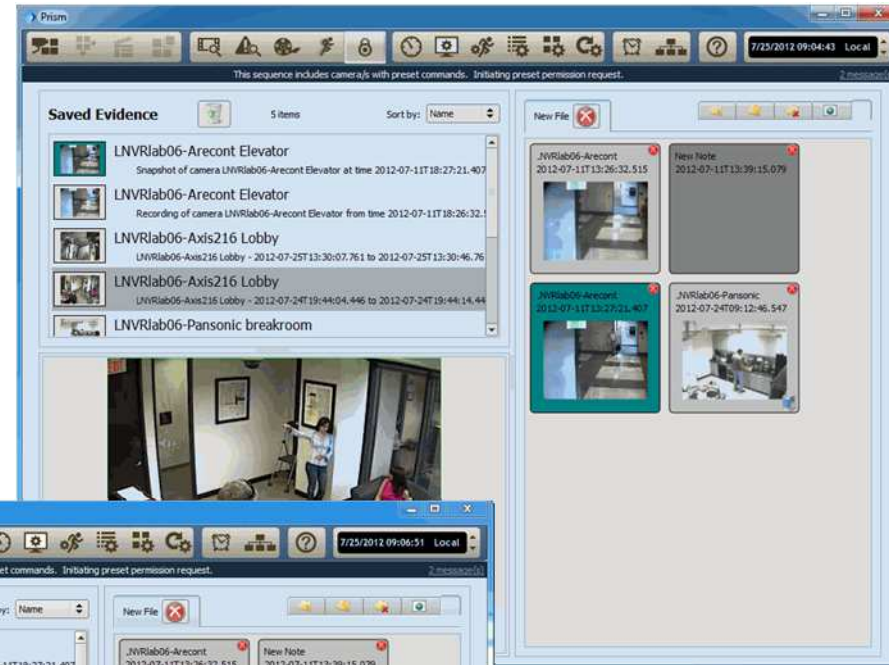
Prism

7/25/2012 09:04:43 Local

This sequence includes camera/s with preset commands. Initiating preset permission request.

2 message(s)

Saved Evidence

5 items

Sort by: Name

LNVRlab06-Arecont Elevator

Snapshot of camera LNVRlab06-Arecont Elevator at time 2012-07-11T18:27:21.407

LNVRlab06-Arecont Elevator

Recording of camera LNVRlab06-Arecont Elevator from time 2012-07-11T18:26:32.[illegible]

LNVRlab06-Axis216 Lobby

LNVRlab06-Axis216 Lobby - 2012-07-25T13:30:07.761 to 2012-07-25T13:30:46.76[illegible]

LNVRlab06-Axis216 Lobby

LNVRlab06-Axis216 Lobby - 2012-07-24T19:44:04.446 to 2012-07-24T19:44:14.44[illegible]

LNVRlab06-Pansonic breakroom

EXIT

New File

_NVRlab06-Arecont
2012-07-11T13:26:32.515

New Note
2012-07-11T13:39:15.079

_NVRlab06-Arecont
2012-07-11T13:27:21.407

_NVRlab06-Pansonic
2012-07-24T09:12:46.547

7/25/2012 09:06:51 Local

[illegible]et commands. Initiating preset permission request.

2 message(s)

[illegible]y: Name

New File

_NVRlab06-Arecont
2012-07-11T13:26:32.515

New Note
2012-07-11T13:39:15.079

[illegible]1T18:27:21.407